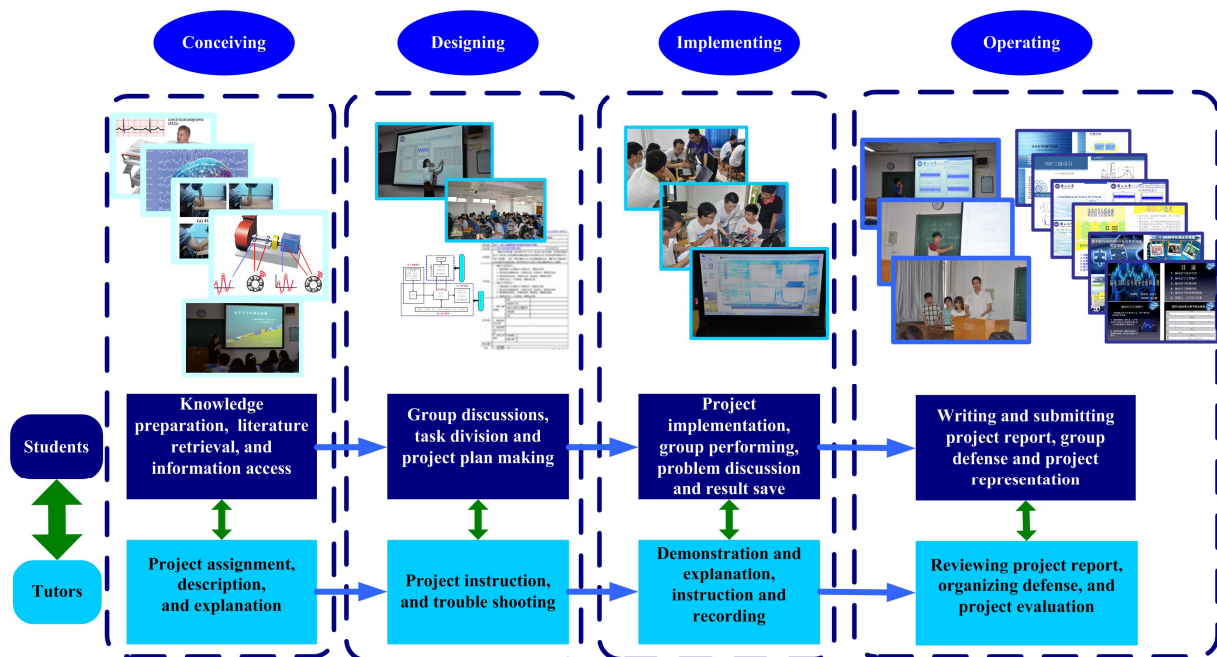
Conceiving

Designing

Implementing

Operating

Electrocardiogram (ECG)

Students

Tutors

Knowledge preparation, literature retrieval, and information access

Group discussions, task division and project plan making

Project implementation, group performing, problem discussion and result save

Writing and submitting project report, group defense and project representation

Project assignment, description, and explanation

Project instruction, and trouble shooting

Demonstration and explanation, instruction and recording

Reviewing project report, organizing defense, and project evaluation